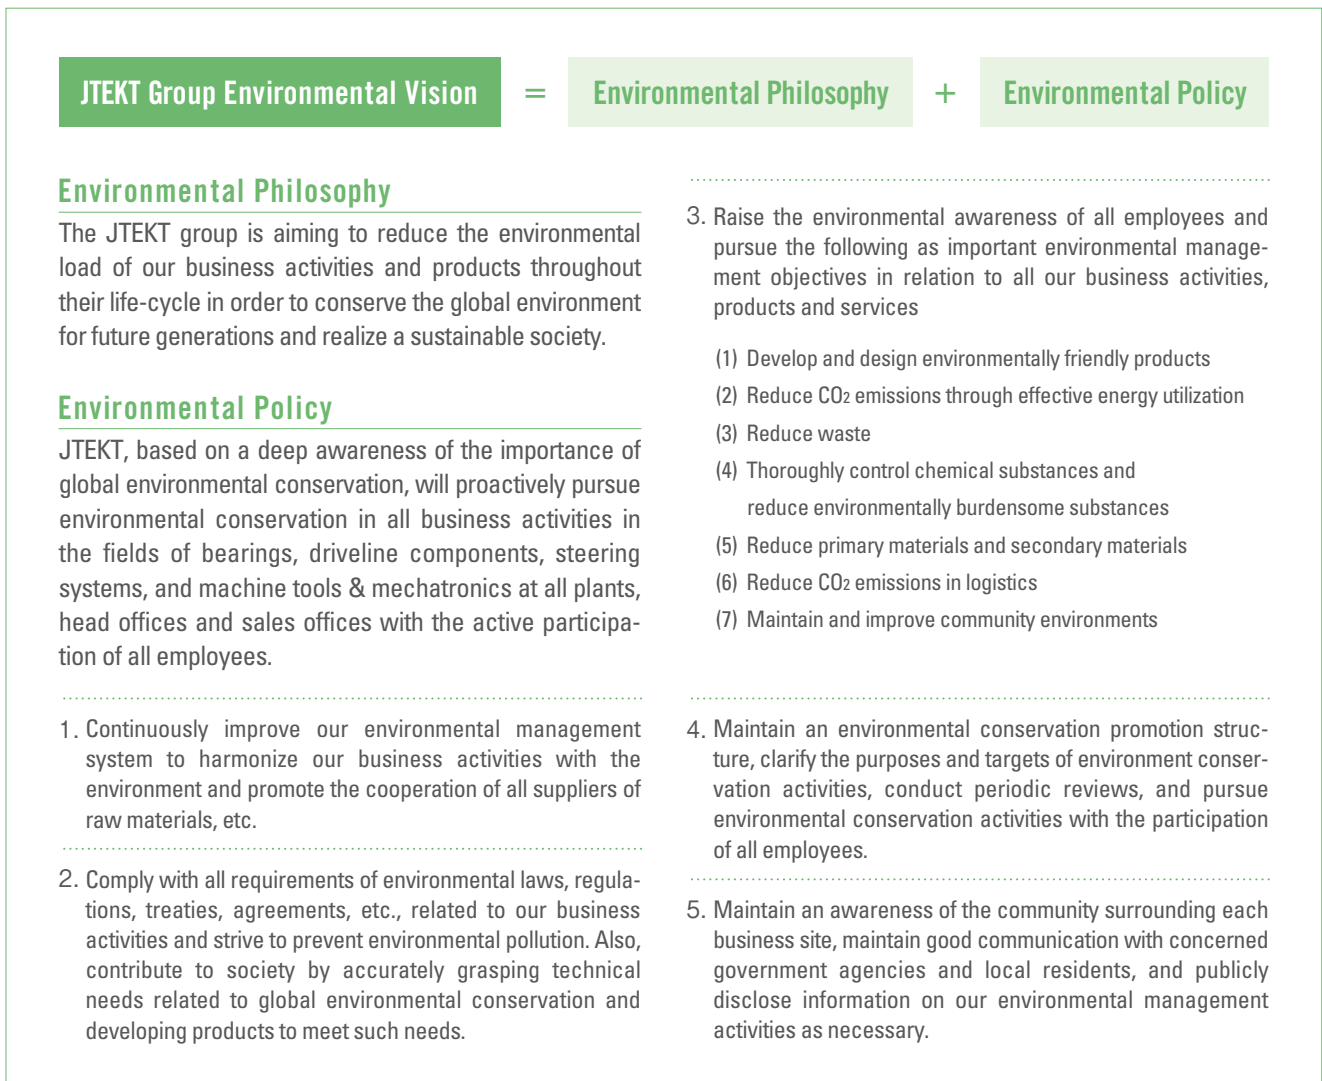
JTEKT Group Environmental Vision = Environmental Philosophy + Environmental Policy

Environmental Philosophy

The JTEKT group is aiming to reduce the environmental load of our business activities and products throughout their life-cycle in order to conserve the global environment for future generations and realize a sustainable society.

Environmental Policy

JTEKT, based on a deep awareness of the importance of global environmental conservation, will proactively pursue environmental conservation in all business activities in the fields of bearings, driveline components, steering systems, and machine tools & mechatronics at all plants, head offices and sales offices with the active participation of all employees.

1. Continuously improve our environmental management system to harmonize our business activities with the environment and promote the cooperation of all suppliers of raw materials, etc.

2. Comply with all requirements of environmental laws, regulations, treaties, agreements, etc., related to our business activities and strive to prevent environmental pollution. Also, contribute to society by accurately grasping technical needs related to global environmental conservation and developing products to meet such needs.

3. Raise the environmental awareness of all employees and pursue the following as important environmental management objectives in relation to all our business activities, products and services

(1) Develop and design environmentally friendly products
(2) Reduce $CO_2$ emissions through effective energy utilization
(3) Reduce waste
(4) Thoroughly control chemical substances and reduce environmentally burdensome substances
(5) Reduce primary materials and secondary materials
(6) Reduce $CO_2$ emissions in logistics
(7) Maintain and improve community environments

4. Maintain an environmental conservation promotion structure, clarify the purposes and targets of environment conservation activities, conduct periodic reviews, and pursue environmental conservation activities with the participation of all employees.

5. Maintain an awareness of the community surrounding each business site, maintain good communication with concerned government agencies and local residents, and publicly disclose information on our environmental management activities as necessary.